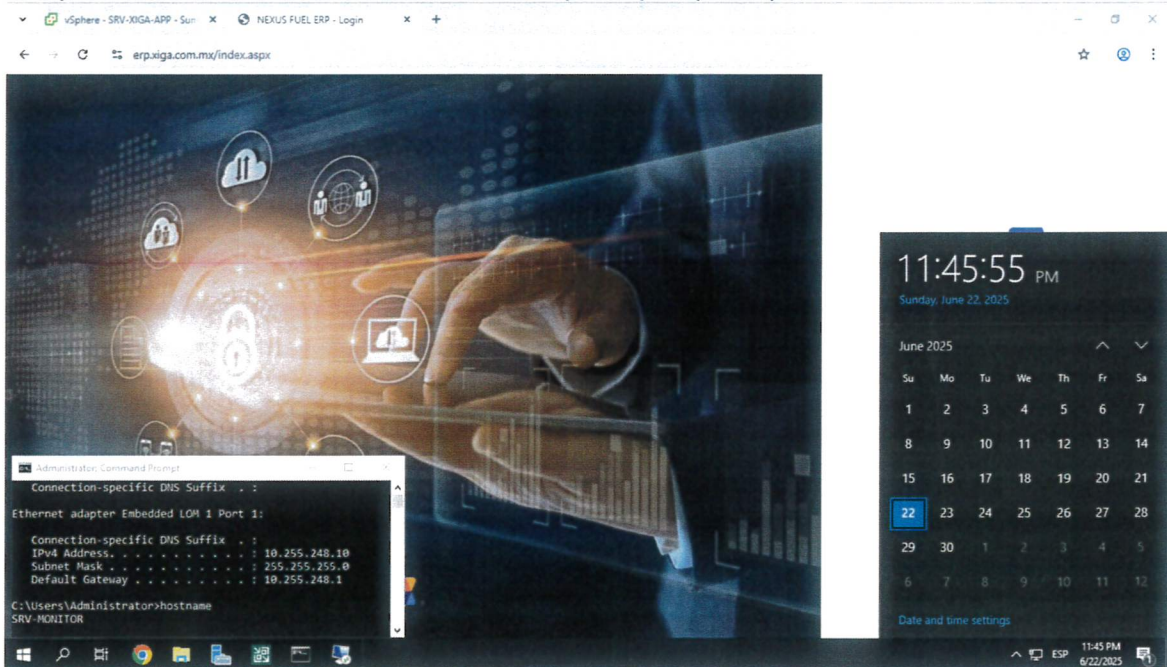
vSphere - SRV-XIGA-APP - Sun ×
NEXUS FUEL ERP - Login ×
+

erp.xiga.com.mx/index.aspx

Administrator: Command Prompt

Connection-specific DNS Suffix . :

Ethernet adapter Embedded LOM 1 Port 1:

Connection-specific DNS Suffix . :
IPv4 Address. . . . . . . . . . . : 10.255.248.10
Subnet Mask . . . . . . . . . . . : 255.255.255.0
Default Gateway . . . . . . . . . : 10.255.248.1

C:\Users\Administrator>hostname
SRV-MONITOR

11:45:55 PM
Sunday, June 22, 2025

June 2025

| Su | Mo | Tu | We | Th | Fr | Sa |
|---|---|---|---|---|---|---|
| 1 | 2 | 3 | 4 | 5 | 6 | 7 |
| 8 | 9 | 10 | 11 | 12 | 13 | 14 |
| 15 | 16 | 17 | 18 | 19 | 20 | 21 |
| 22 | 23 | 24 | 25 | 26 | 27 | 28 |
| 29 | 30 | 1 | 2 | 3 | 4 | 5 |
| 6 | 7 | 8 | 9 | 10 | 11 | 12 |

Date and time settings

ESP
11:45 PM
6/22/2025